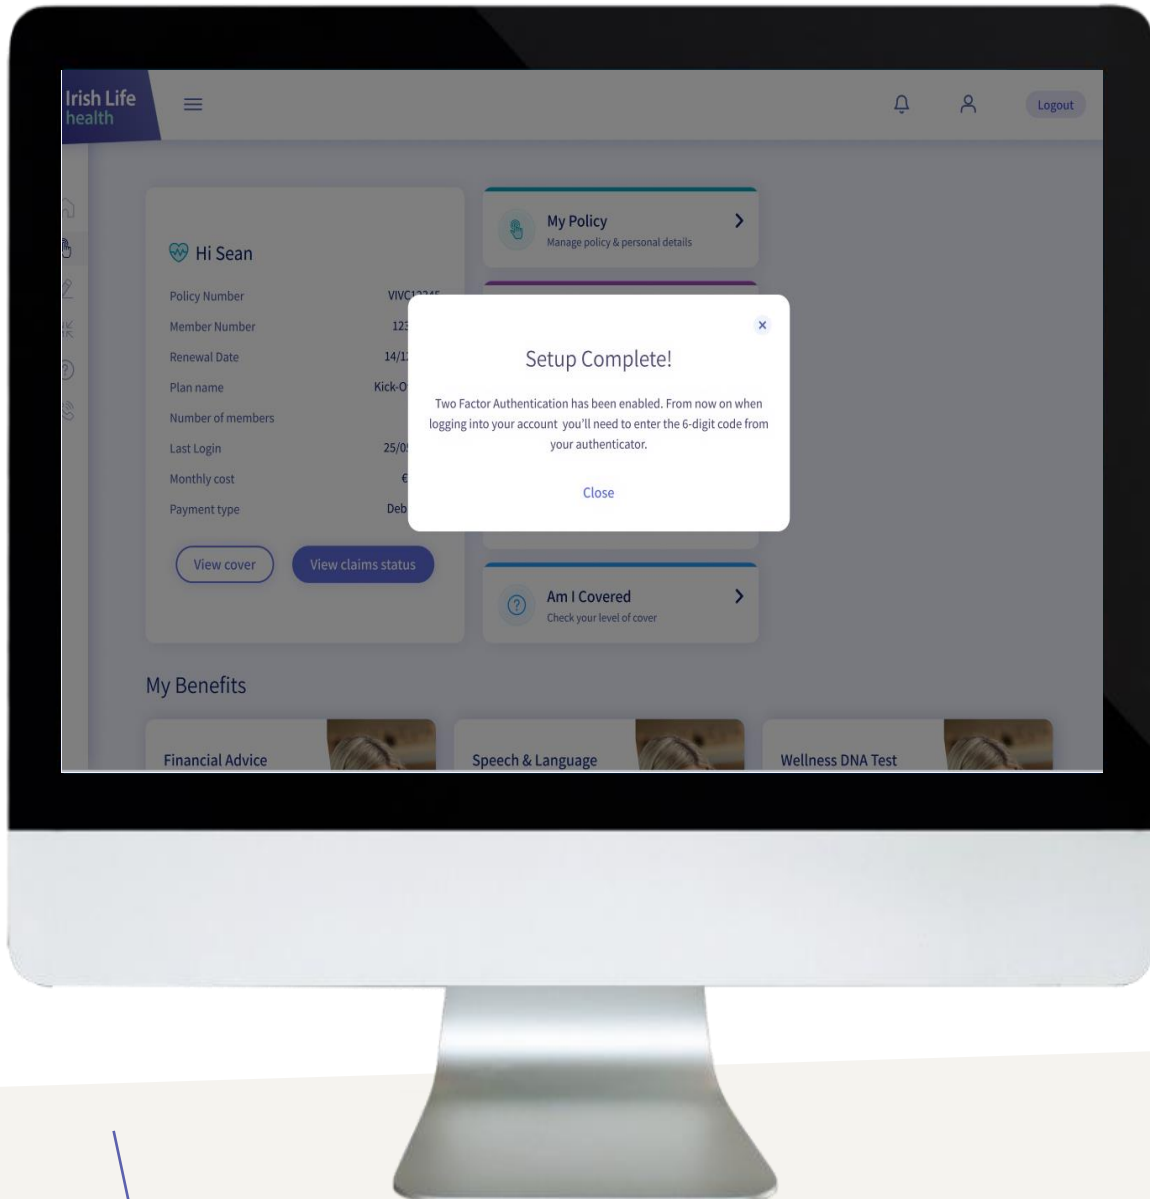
Irish Life health

Logout

Hi Sean

Policy Number VIVC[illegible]
Member Number 123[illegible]
Renewal Date 14/1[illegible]
Plan name Kick-O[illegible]
Number of members
Last Login 25/0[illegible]
Monthly cost €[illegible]
Payment type Deb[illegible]

View cover
View claims status

My Policy
Manage policy & personal details

×

Setup Complete!

Two Factor Authentication has been enabled. From now on when logging into your account you'll need to enter the 6-digit code from your authenticator.

Close

Am I Covered
Check your level of cover

My Benefits

Financial Advice

Speech & Language

Wellness DNA Test